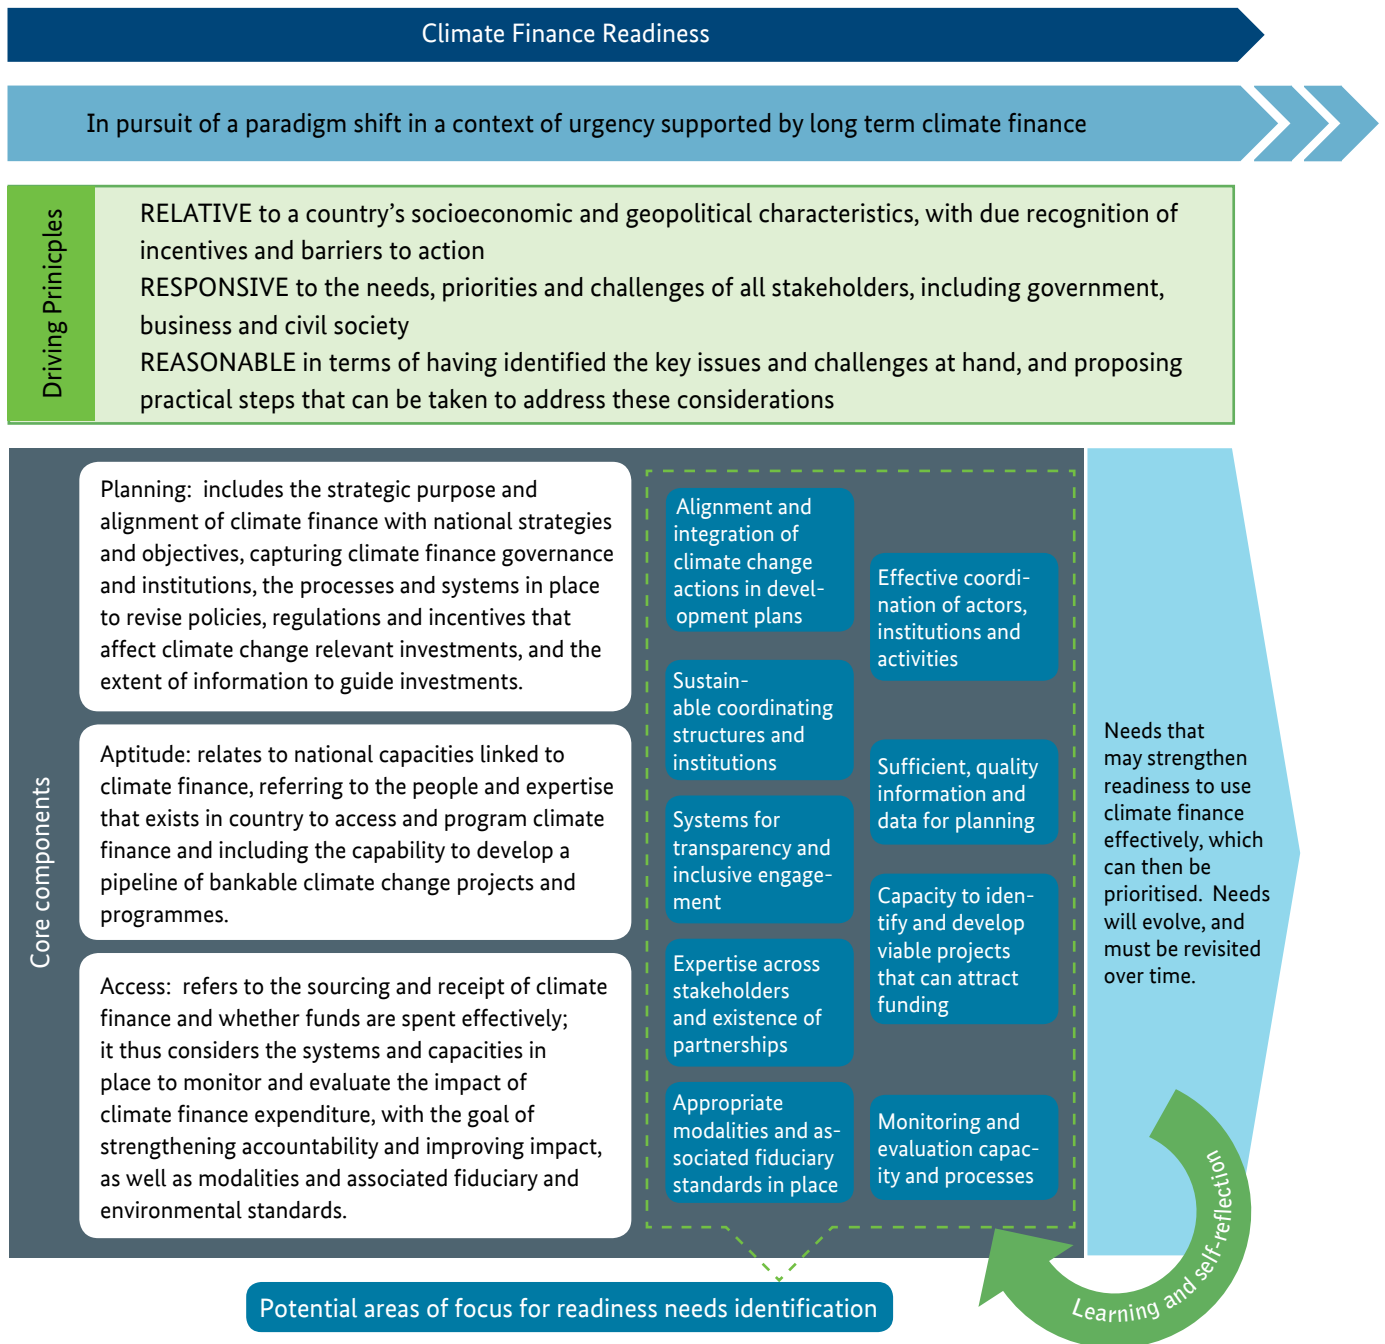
Climate Finance Readiness

In pursuit of a paradigm shift in a context of urgency supported by long term climate finance

Driving Principles

RELATIVE to a country's socioeconomic and geopolitical characteristics, with due recognition of incentives and barriers to action
RESPONSIVE to the needs, priorities and challenges of all stakeholders, including government, business and civil society
REASONABLE in terms of having identified the key issues and challenges at hand, and proposing practical steps that can be taken to address these considerations

Core components

Planning: includes the strategic purpose and alignment of climate finance with national strategies and objectives, capturing climate finance governance and institutions, the processes and systems in place to revise policies, regulations and incentives that affect climate change relevant investments, and the extent of information to guide investments.

Aptitude: relates to national capacities linked to climate finance, referring to the people and expertise that exists in country to access and program climate finance and including the capability to develop a pipeline of bankable climate change projects and programmes.

Access: refers to the sourcing and receipt of climate finance and whether funds are spent effectively; it thus considers the systems and capacities in place to monitor and evaluate the impact of climate finance expenditure, with the goal of strengthening accountability and improving impact, as well as modalities and associated fiduciary and environmental standards.

Alignment and integration of climate change actions in development plans

Effective coordination of actors, institutions and activities

Sustainable coordinating structures and institutions

Sufficient, quality information and data for planning

Systems for transparency and inclusive engagement

Capacity to identify and develop viable projects that can attract funding

Expertise across stakeholders and existence of partnerships

Appropriate modalities and associated fiduciary standards in place

Monitoring and evaluation capacity and processes

Needs that may strengthen readiness to use climate finance effectively, which can then be prioritised. Needs will evolve, and must be revisited over time.

Learning and self-reflection

Potential areas of focus for readiness needs identification